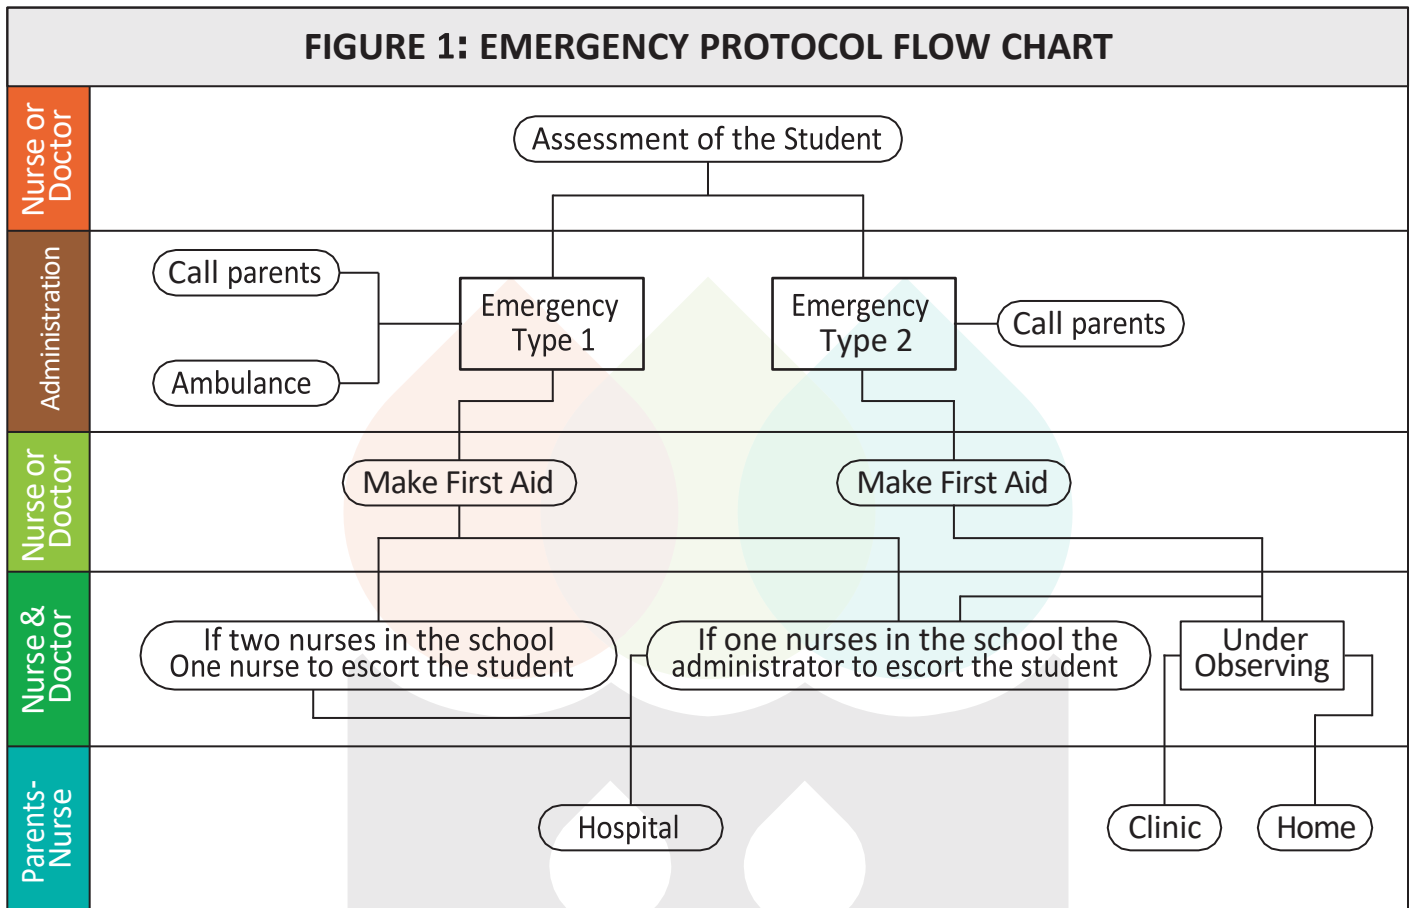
FIGURE 1: EMERGENCY PROTOCOL FLOW CHART

Nurse or Doctor

Assessment of the Student

Administration

Call parents

Ambulance

Emergency Type 1

Emergency Type 2

Call parents

Nurse or Doctor

Make First Aid

Make First Aid

Nurse & Doctor

If two nurses in the school One nurse to escort the student

If one nurses in the school the administrator to escort the student

Under Observing

Parents-Nurse

Hospital

Clinic

Home